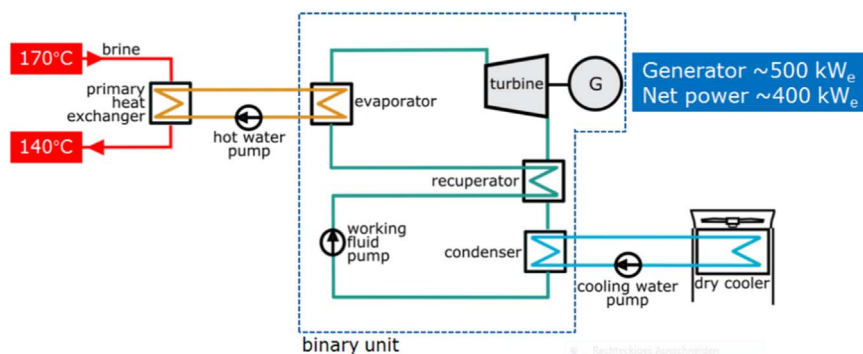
170°C

brine

primary heat exchanger

140°C

hot water pump

evaporator

turbine

G

Generator ~500 kW$_e$
Net power ~400 kW$_e$

recuperator

working fluid pump

condenser

cooling water pump

dry cooler

binary unit

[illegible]